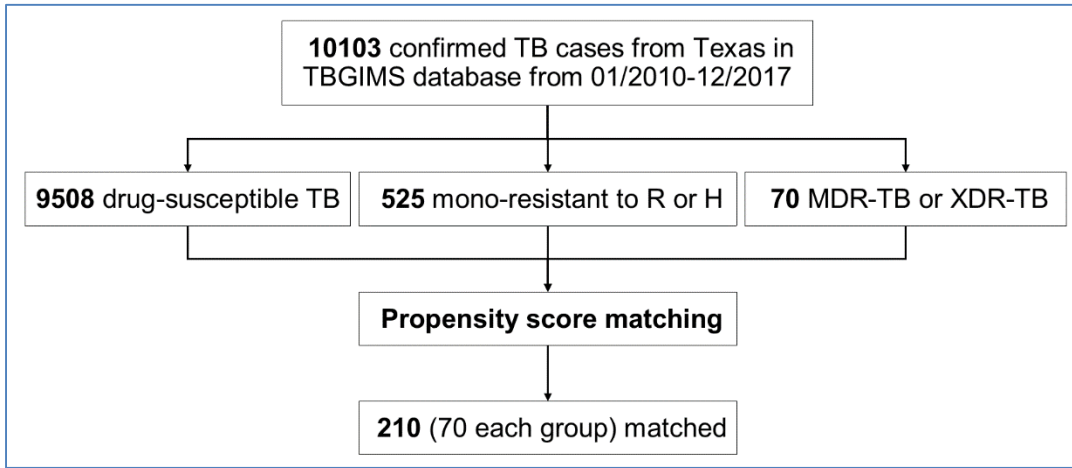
10103 confirmed TB cases from Texas in TBGIMS database from 01/2010-12/2017

9508 drug-susceptible TB

525 mono-resistant to R or H

70 MDR-TB or XDR-TB

Propensity score matching

210 (70 each group) matched